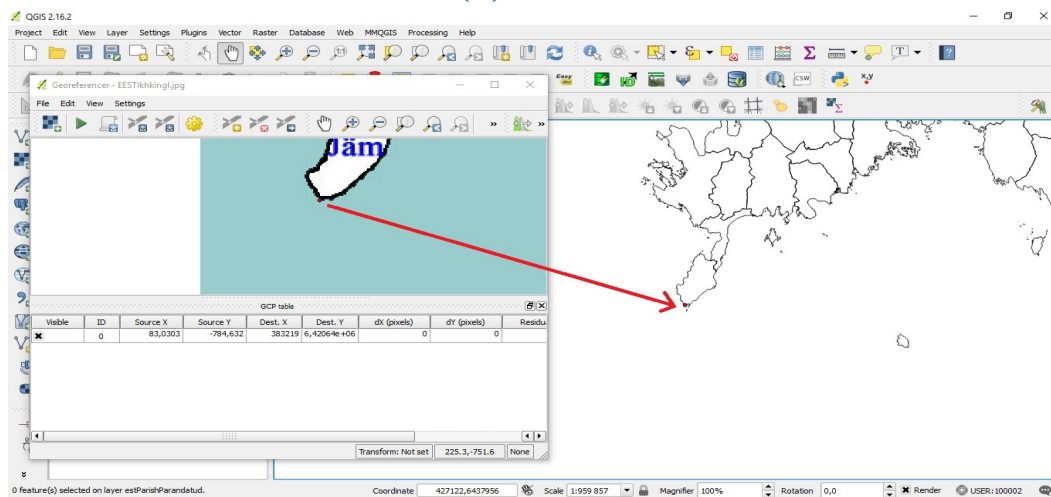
QGIS 2.16.2

Project Edit View Layer Settings Plugins Vector Raster Database Web MMQGIS Processing Help

Georeferencer - EESTIkhkingl.jpg

File Edit View Settings

Jäm

GCP table

| Visible | ID | Source X | Source Y | Dest. X | Dest. Y | dX (pixels) | dY (pixels) | Residu |
|---|---|---|---|---|---|---|---|---|
| ✖ | 0 | 83,0303 | -784,632 | 383219 | 6,42064e+06 | 0 | 0 | |

Transform: Not set 225.3,-751.6 None

0 feature(s) selected on layer estParishParandatud.

Coordinate 427122,6437956 Scale 1:959 857 Magnifier 100% Rotation 0,0 ✖ Render USER:100002